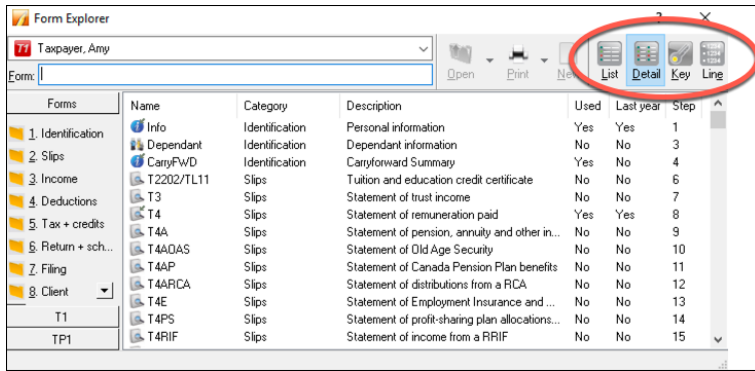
Form Explorer

Taxpayer, Amy

Form:

Open Print New List Detail Key Line

Forms

1. Identification
2. Slips
3. Income
4. Deductions
5. Tax + credits
6. Return + sch...
7. Filing
8. Client

T1

TP1

| Name | Category | Description | Used | Last year | Step |
|---|---|---|---|---|---|
| Info | Identification | Personal information | Yes | Yes | 1 |
| Dependant | Identification | Dependant information | No | No | 3 |
| CarryFWD | Identification | Carryforward Summary | Yes | No | 4 |
| T2202/TL11 | Slips | Tuition and education credit certificate | No | No | 6 |
| T3 | Slips | Statement of trust income | No | No | 7 |
| T4 | Slips | Statement of remuneration paid | Yes | Yes | 8 |
| T4A | Slips | Statement of pension, annuity and other in... | No | No | 9 |
| T4AOAS | Slips | Statement of Old Age Security | No | No | 10 |
| T4AP | Slips | Statement of Canada Pension Plan benefits | No | No | 11 |
| T4ARCA | Slips | Statement of distributions from a RCA | No | No | 12 |
| T4E | Slips | Statement of Employment Insurance and ... | No | No | 13 |
| T4PS | Slips | Statement of profit-sharing plan allocations... | No | No | 14 |
| T4RIF | Slips | Statement of income from a RRIF | No | No | 15 |